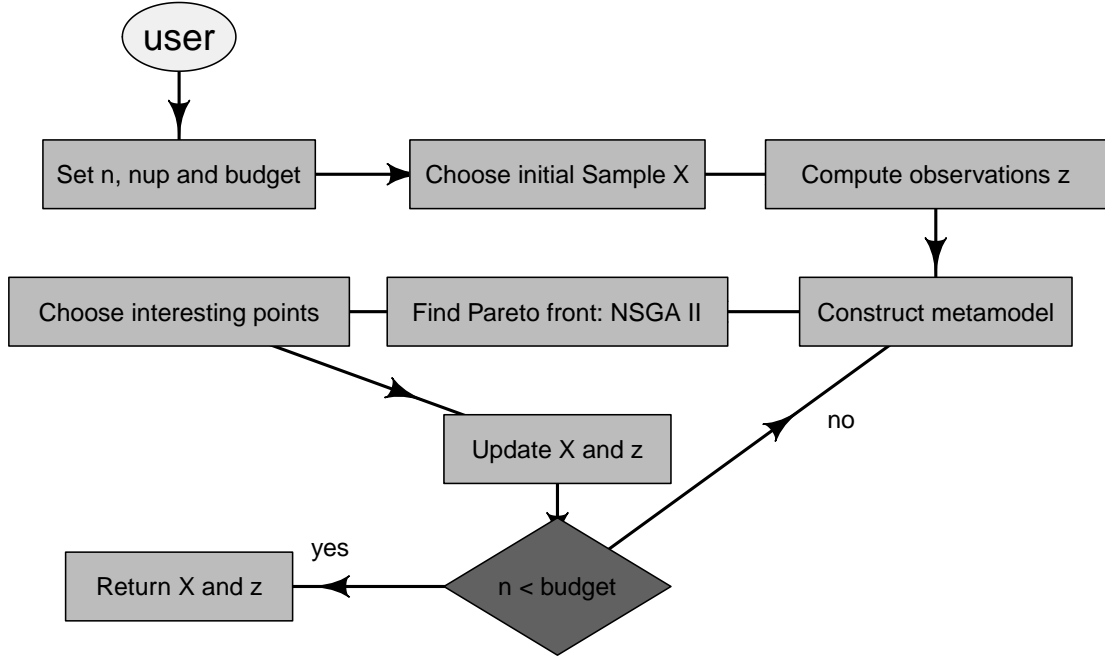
user

Set n, nup and budget

Choose initial Sample X

Compute observations z

Choose interesting points

Find Pareto front: NSGA II

Construct metamodel

no

Update X and z

yes

Return X and z

n < budget